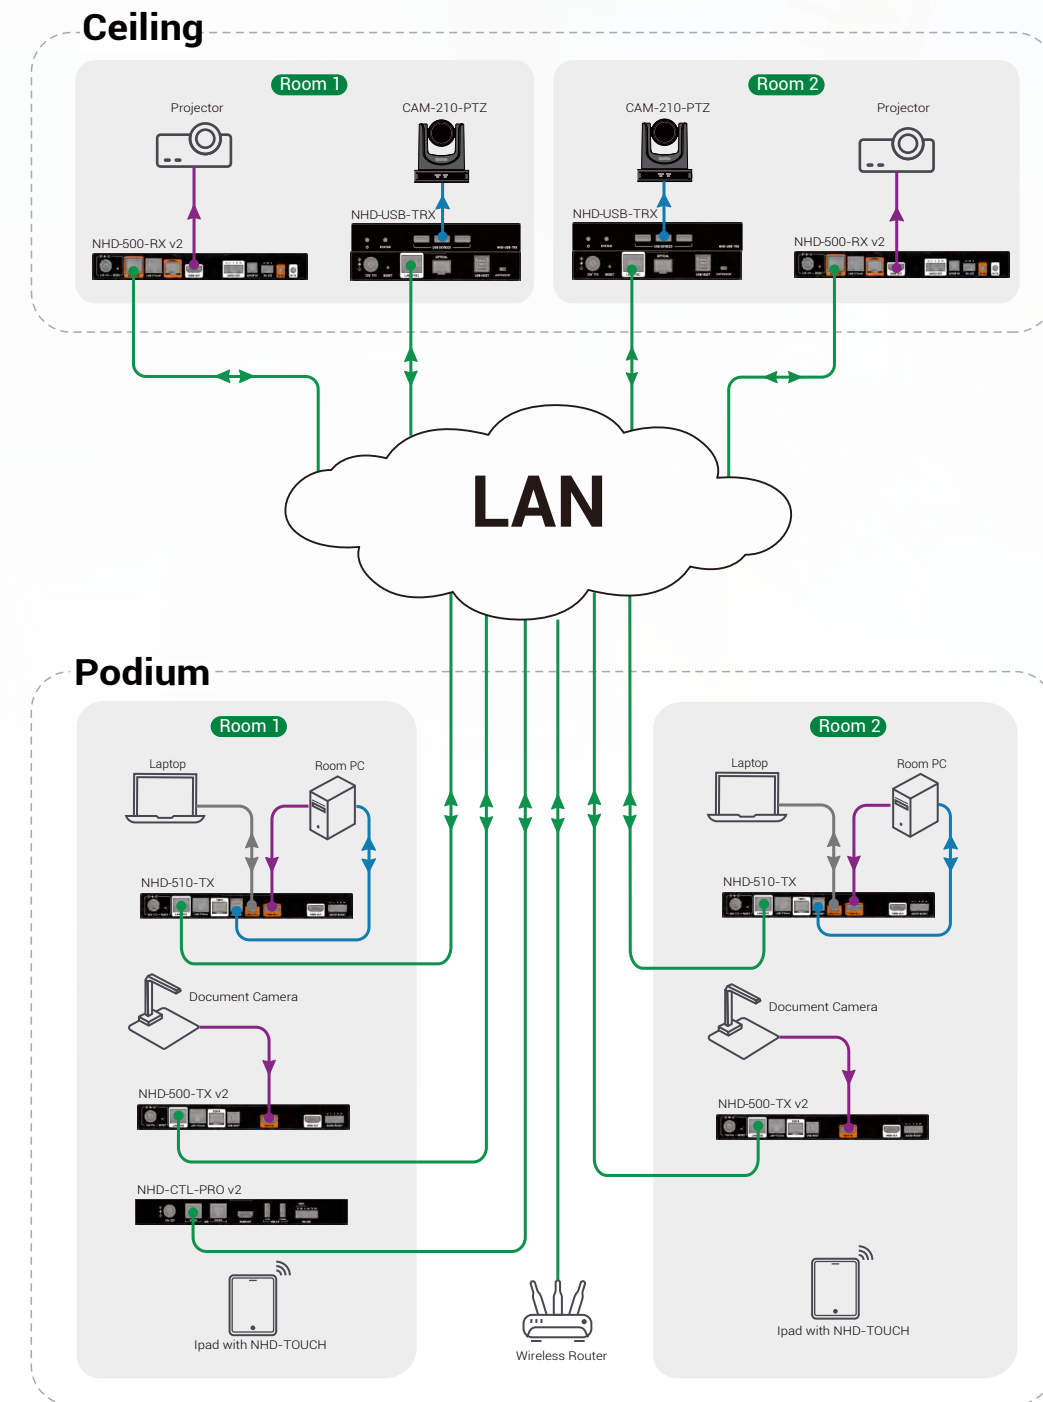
Ceiling

Room 1

Projector

CAM-210-PTZ

NHD-USB-TRX

NHD-500-RX v2

Room 2

CAM-210-PTZ

Projector

NHD-USB-TRX

NHD-500-RX v2

LAN

Podium

Room 1

Laptop

Room PC

NHD-510-TX

Document Camera

NHD-500-TX v2

NHD-CTL-PRO v2

Ipad with NHD-TOUCH

Wireless Router

Room 2

Laptop

Room PC

NHD-510-TX

Document Camera

NHD-500-TX v2

Ipad with NHD-TOUCH